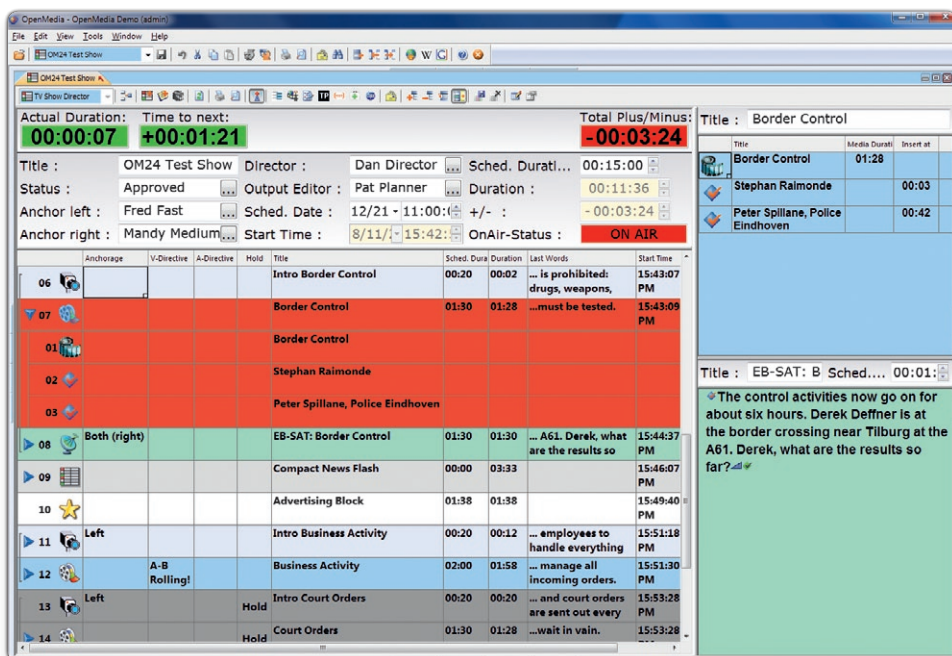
OpenMedia - OpenMedia Demo (admin)

File Edit View Tools Window Help

OM24 Test Show

OM24 Test Show

TV Show Director

Actual Duration: 00:00:07
Time to next: +00:01:21
Total Plus/Minus: -00:03:24

Title : OM24 Test Show
Director : Dan Director
Sched. Durati... 00:15:00
Status : Approved
Output Editor : Pat Planner
Duration : 00:11:36
Anchor left : Fred Fast
Sched. Date : 12/21 11:00
+/- : - 00:03:24
Anchor right : Mandy Medium
Start Time : 8/11/ 15:42
OnAir-Status : ON AIR

| | Anchorage | V-Directive | A-Directive | Hold | Title | Sched. Dura | Duration | Last Words | Start Time |
|---|---|---|---|---|---|---|---|---|---|
| 06 | | | | | Intro Border Control | 00:20 | 00:02 | ... is prohibited: drugs, weapons, | 15:43:07 PM |
| 07 | | | | | Border Control | 01:30 | 01:28 | ...must be tested. | 15:43:09 PM |
| 01 | | | | | Border Control | | | | |
| 02 | | | | | Stephan Raimonde | | | | |
| 03 | | | | | Peter Spillane, Police Eindhoven | | | | |
| 08 | Both (right) | | | | EB-SAT: Border Control | 01:30 | 01:30 | ... A61. Derek, what are the results so | 15:44:37 PM |
| 09 | | | | | Compact News Flash | 00:00 | 03:33 | | 15:46:07 PM |
| 10 | | | | | Advertising Block | 01:38 | 01:38 | | 15:49:40 PM |
| 11 | Left | | | | Intro Business Activity | 00:20 | 00:12 | ... employees to handle everything | 15:51:18 PM |
| 12 | | A-B Rolling! | | | Business Activity | 02:00 | 01:58 | ... manage all incoming orders. | 15:51:30 PM |
| 13 | Left | | | Hold | Intro Court Orders | 00:20 | 00:20 | ... and court orders are sent out every | 15:53:28 PM |
| 14 | | | | Hold | Court Orders | 01:30 | 01:28 | ...wait in vain. | 15:53:28 PM |

Title : Border Control

| Title | Media Durati | Insert at |
|---|---|---|
| Border Control | 01:28 | |
| Stephan Raimonde | | 00:03 |
| Peter Spillane, Police Eindhoven | | 00:42 |

Title : EB-SAT: B Sched.... 00:01:

The control activities now go on for about six hours. Derek Deffner is at the border crossing near Tilburg at the A61. Derek, what are the results so far?